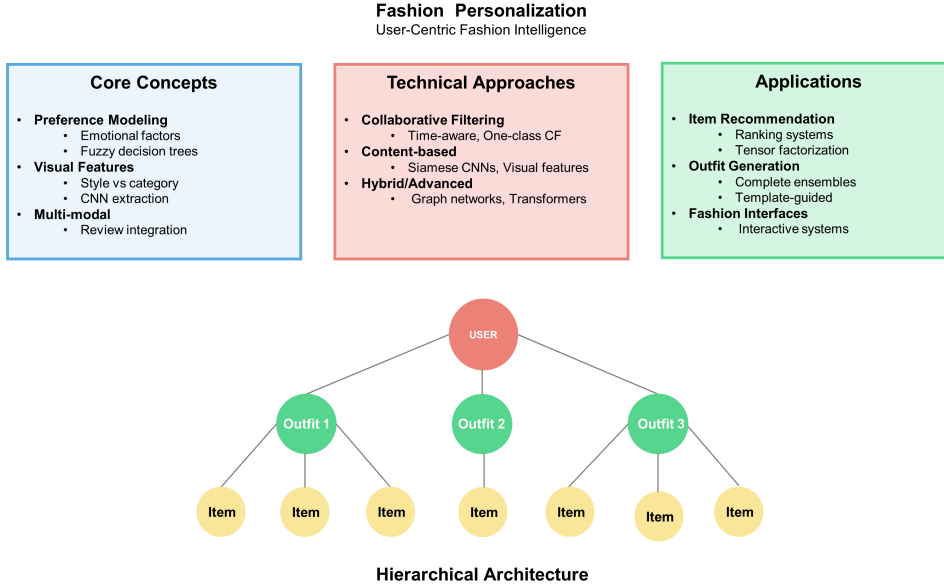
Fashion Personalization
User-Centric Fashion Intelligence

Core Concepts

- Preference Modeling
  - Emotional factors
  - Fuzzy decision trees
- Visual Features
  - Style vs category
  - CNN extraction
- Multi-modal
  - Review integration

Technical Approaches

- Collaborative Filtering
  - Time-aware, One-class CF
- Content-based
  - Siamese CNNs, Visual features
- Hybrid/Advanced
  - Graph networks, Transformers

Applications

- Item Recommendation
  - Ranking systems
  - Tensor factorization
- Outfit Generation
  - Complete ensembles
  - Template-guided
- Fashion Interfaces
  - Interactive systems

USER

Outfit 1

Outfit 2

Outfit 3

Item

Item

Item

Item

Item

Item

Item

Hierarchical Architecture